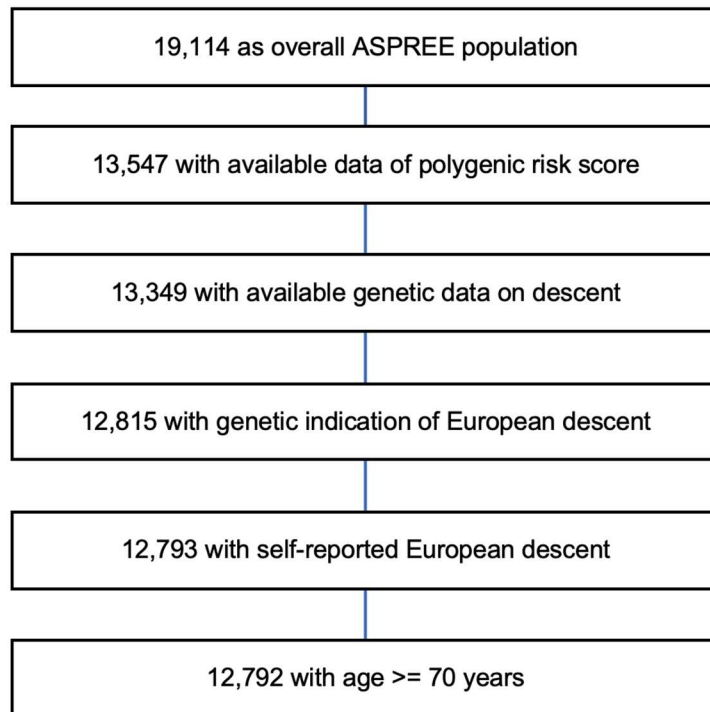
19,114 as overall ASPREE population

13,547 with available data of polygenic risk score

13,349 with available genetic data on descent

12,815 with genetic indication of European descent

12,793 with self-reported European descent

12,792 with age >= 70 years